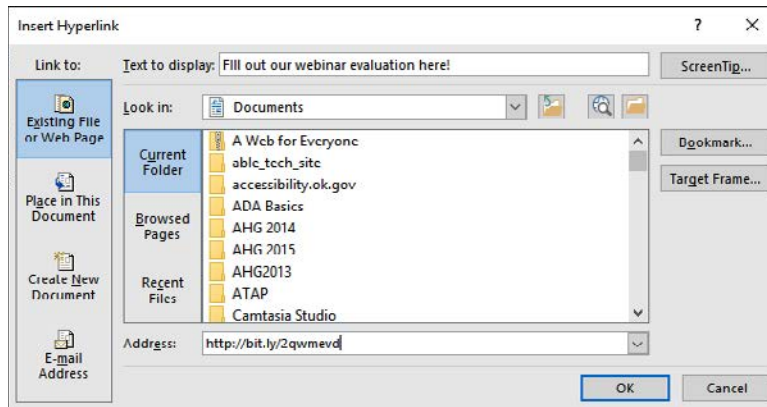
Insert Hyperlink

?

Link to:

Existing File or Web Page

Place in This Document

Create New Document

E-mail Address

Text to display: FIll out our webinar evaluation here!

ScreenTip...

Look in: Documents

Current Folder

Browsed Pages

Recent Files

A Web for Everyone
able_tech_site
accessibility.ok.gov
ADA Basics
AHG 2014
AHG 2015
AHG2013
ATAP
Camtasia Studio

Bookmark...

Target Frame...

Address: http://bit.ly/2qwmevd

OK

Cancel